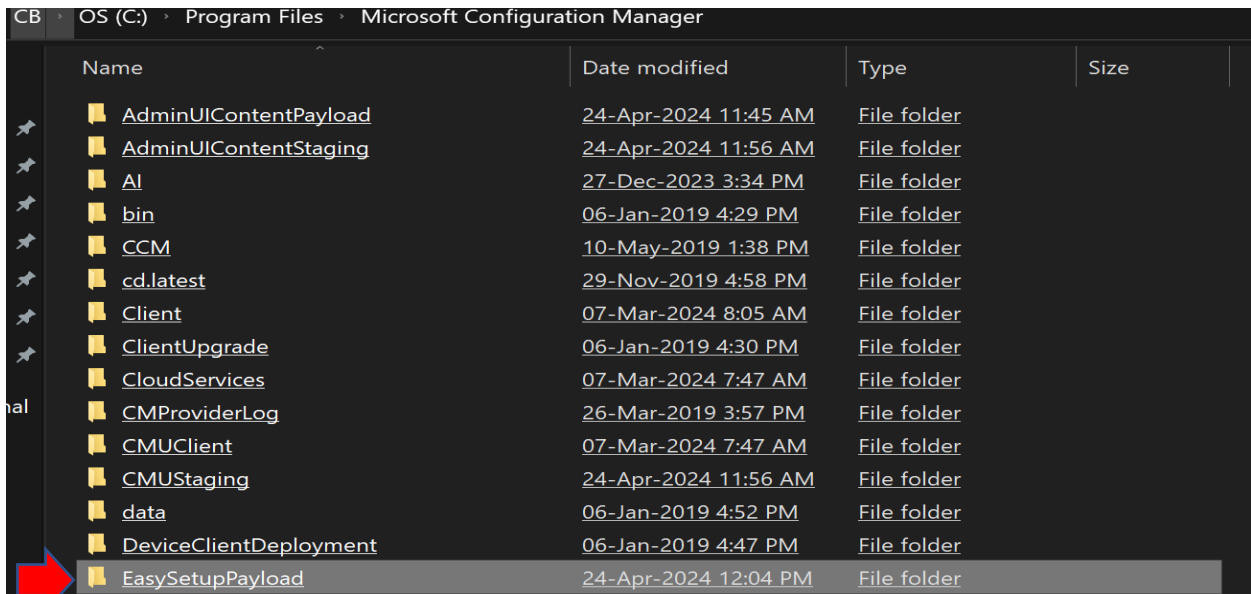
CB › OS (C:) › Program Files › Microsoft Configuration Manager

| Name | Date modified | Type | Size |
|---|---|---|---|
| AdminUIContentPayload | 24-Apr-2024 11:45 AM | File folder | |
| AdminUIContentStaging | 24-Apr-2024 11:56 AM | File folder | |
| AI | 27-Dec-2023 3:34 PM | File folder | |
| bin | 06-Jan-2019 4:29 PM | File folder | |
| CCM | 10-May-2019 1:38 PM | File folder | |
| cd.latest | 29-Nov-2019 4:58 PM | File folder | |
| Client | 07-Mar-2024 8:05 AM | File folder | |
| ClientUpgrade | 06-Jan-2019 4:30 PM | File folder | |
| CloudServices | 07-Mar-2024 7:47 AM | File folder | |
| CMProviderLog | 26-Mar-2019 3:57 PM | File folder | |
| CMUClient | 07-Mar-2024 7:47 AM | File folder | |
| CMUStaging | 24-Apr-2024 11:56 AM | File folder | |
| data | 06-Jan-2019 4:52 PM | File folder | |
| DeviceClientDeployment | 06-Jan-2019 4:47 PM | File folder | |
| EasySetupPayload | 24-Apr-2024 12:04 PM | File folder | |

nal